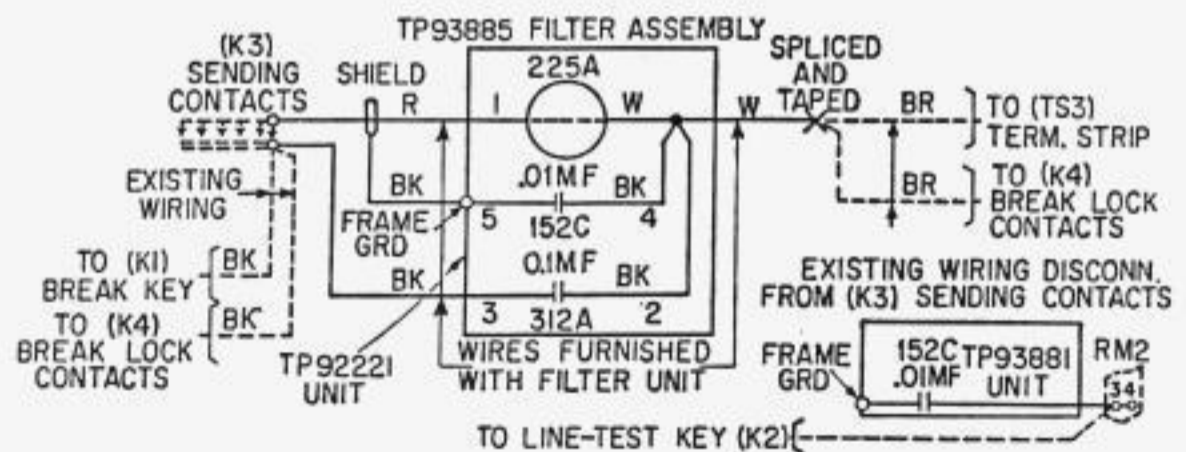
TP93885 FILTER ASSEMBLY
(K3) SENDING CONTACTS
SHIELD
R
225A
1
W
W
SPLICED AND TAPED
BR
TO (TS3) TERM. STRIP
EXISTING WIRING
BK
.01MF
BK
FRAME GRD
5
152C
4
BR
TO (K4) BREAK LOCK CONTACTS
TO (K1) BREAK KEY
BK
BK
0.1MF
BK
TO (K4) BREAK LOCK CONTACTS
BK
3
312A
2
TP92221 UNIT
WIRES FURNISHED WITH FILTER UNIT
EXISTING WIRING DISCONN. FROM (K3) SENDING CONTACTS
FRAME GRD
152C .01MF
TP93881 UNIT
RM2
34
TO LINE-TEST KEY (K2)